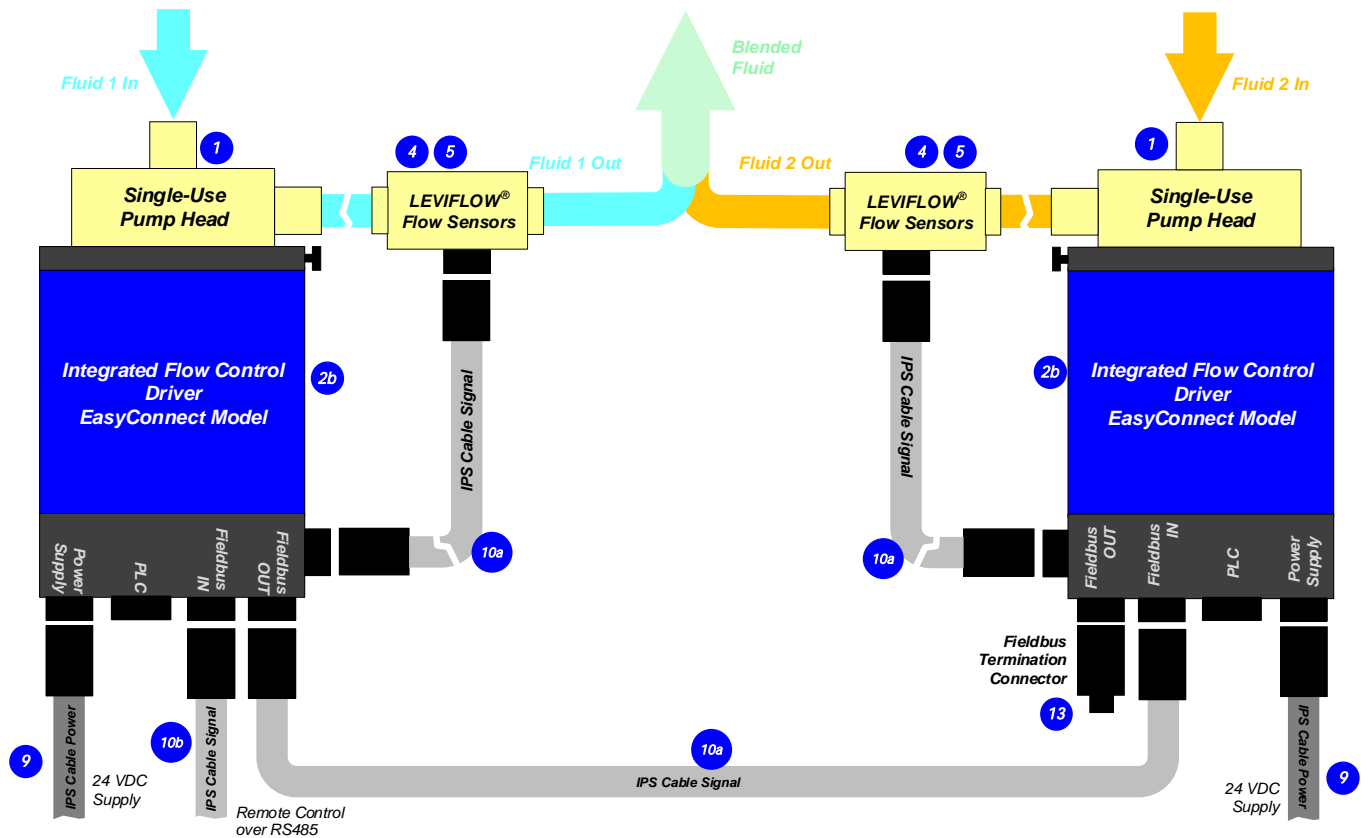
Fluid 1 In

Blended Fluid

Fluid 2 In

1

Single-Use Pump Head

4 5

LEVIFLOW® Flow Sensors

Fluid 1 Out

Fluid 2 Out

4 5

LEVIFLOW® Flow Sensors

1

Single-Use Pump Head

Integrated Flow Control Driver EasyConnect Model

2b

IPS Cable Signal

IPS Cable Signal

2b

Integrated Flow Control Driver EasyConnect Model

Power Supply

PLC

Fieldbus IN

Fieldbus OUT

10a

10a

Fieldbus OUT

Fieldbus IN

PLC

Power Supply

Fieldbus Termination Connector

13

9

IPS Cable Power

24 VDC Supply

10b

IPS Cable Signal

Remote Control over RS485

10a

IPS Cable Signal

IPS Cable Power

24 VDC Supply

9